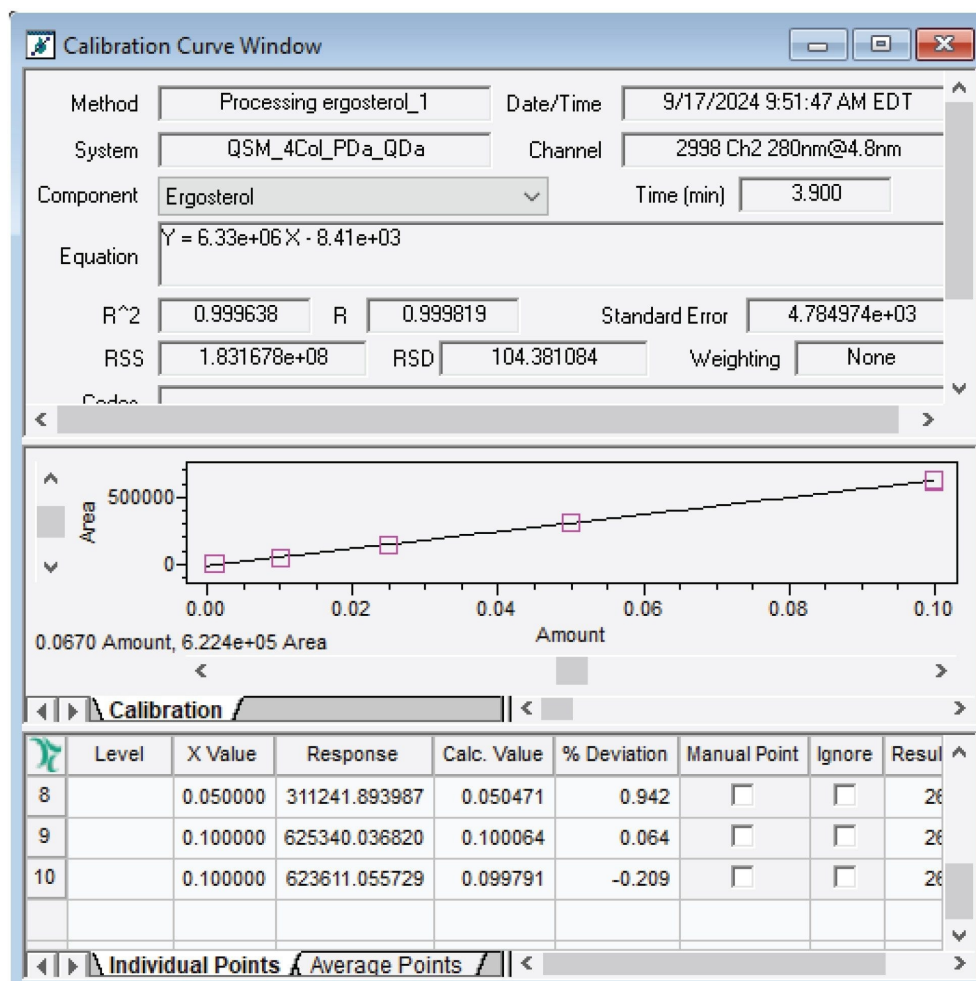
Calibration Curve Window

Method Processing ergosterol_1 Date/Time 9/17/2024 9:51:47 AM EDT

System QSM_4Col_PDa_QDa Channel 2998 Ch2 280nm@4.8nm

Component Ergosterol Time (min) 3.900

Equation Y = 6.33e+06 X - 8.41e+03

R^2 0.999638 R 0.999819 Standard Error 4.784974e+03

RSS 1.831678e+08 RSD 104.381084 Weighting None

Codes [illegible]

500000

Area

0

0.00 0.02 0.04 0.06 0.08 0.10

Amount

0.0670 Amount, 6.224e+05 Area

Calibration

| | Level | X Value | Response | Calc. Value | % Deviation | Manual Point | Ignore | Resul |
|---|---|---|---|---|---|---|---|---|
| 8 | | 0.050000 | 311241.893987 | 0.050471 | 0.942 | | | 26 |
| 9 | | 0.100000 | 625340.036820 | 0.100064 | 0.064 | | | 26 |
| 10 | | 0.100000 | 623611.055729 | 0.099791 | -0.209 | | | 26 |

Individual Points Average Points